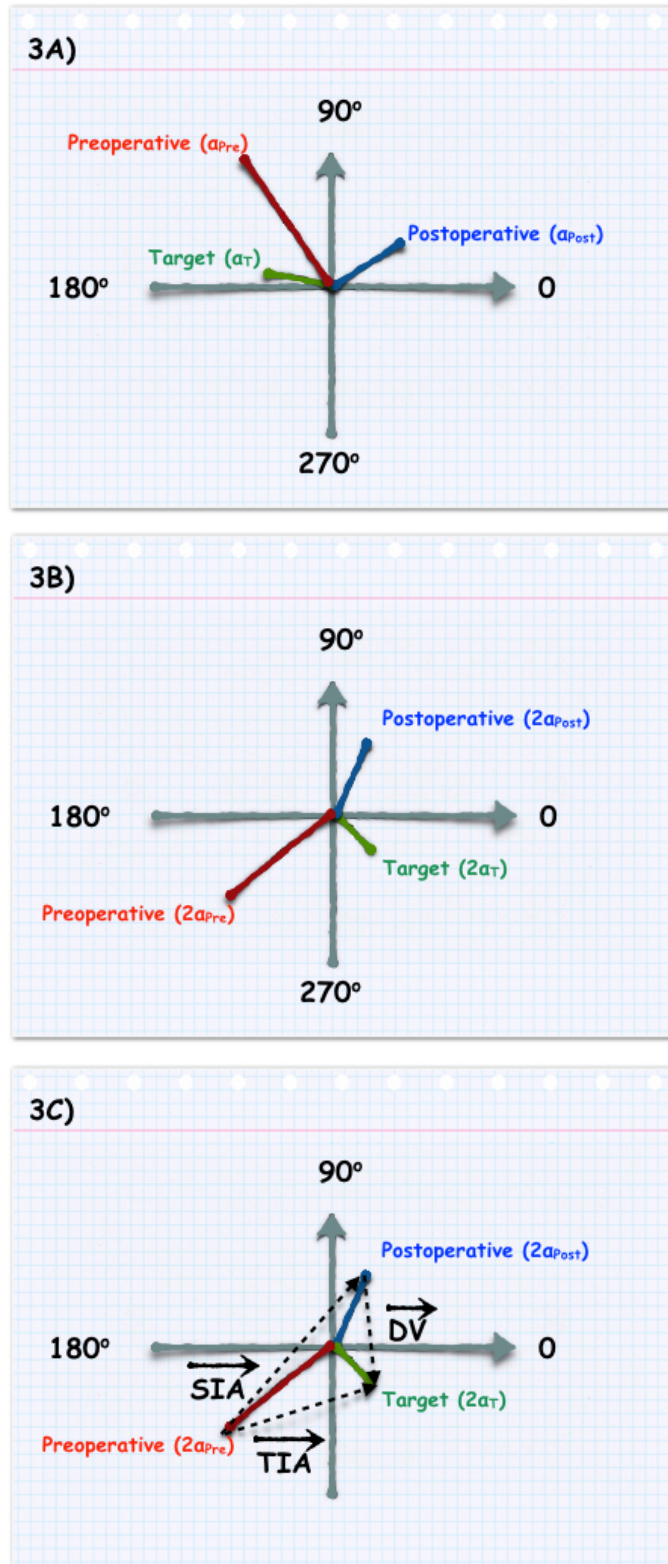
3A)

90º

Preoperative ($a_{Pre}$)

Postoperative ($a_{Post}$)

Target ($a_T$)

180º

0

270º

3B)

90º

Postoperative ($2a_{Post}$)

180º

0

Target ($2a_T$)

Preoperative ($2a_{Pre}$)

270º

3C)

90º

Postoperative ($2a_{Post}$)

$\overrightarrow{DV}$

180º

0

$\overrightarrow{SIA}$

Target ($2a_T$)

Preoperative ($2a_{Pre}$)

$\overrightarrow{TIA}$